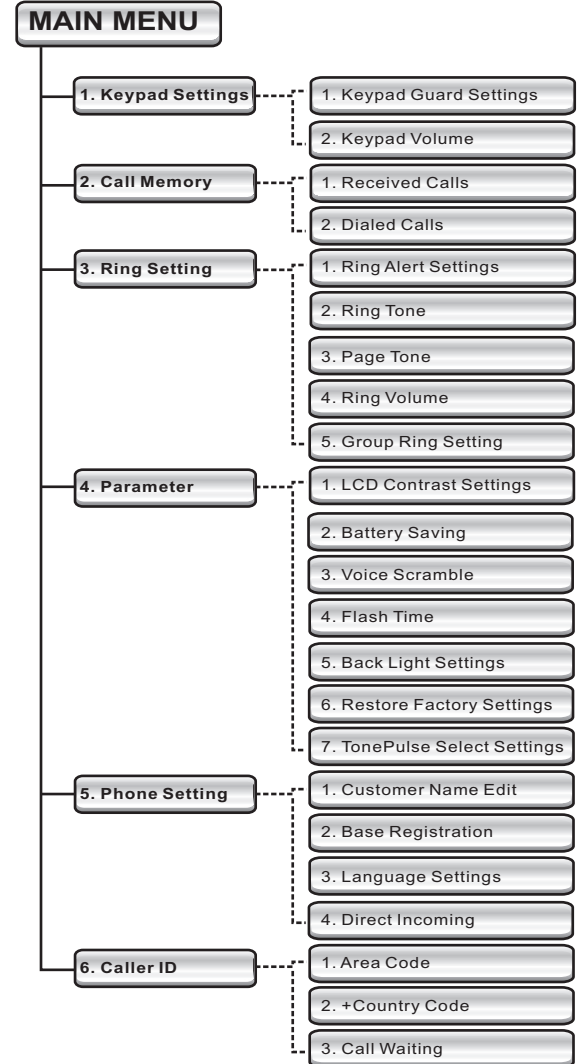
MAIN MENU

1. Keypad Settings
1. Keypad Guard Settings
2. Keypad Volume

2. Call Memory
1. Received Calls
2. Dialed Calls

3. Ring Setting
1. Ring Alert Settings
2. Ring Tone
3. Page Tone
4. Ring Volume
5. Group Ring Setting

4. Parameter
1. LCD Contrast Settings
2. Battery Saving
3. Voice Scramble
4. Flash Time
5. Back Light Settings
6. Restore Factory Settings
7. TonePulse Select Settings

5. Phone Setting
1. Customer Name Edit
2. Base Registration
3. Language Settings
4. Direct Incoming

6. Caller ID
1. Area Code
2. +Country Code
3. Call Waiting